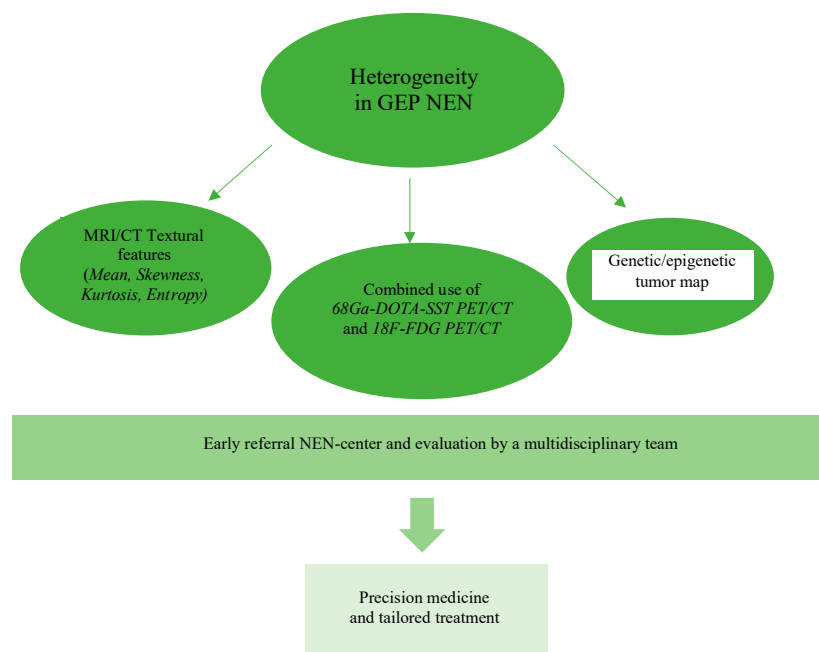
Heterogeneity in GEP NEN

MRI/CT Textural features (Mean, Skewness, Kurtosis, Entropy)

Combined use of 68Ga-DOTA-SST PET/CT and 18F-FDG PET/CT

Genetic/epigenetic tumor map

Early referral NEN-center and evaluation by a multidisciplinary team

Precision medicine and tailored treatment